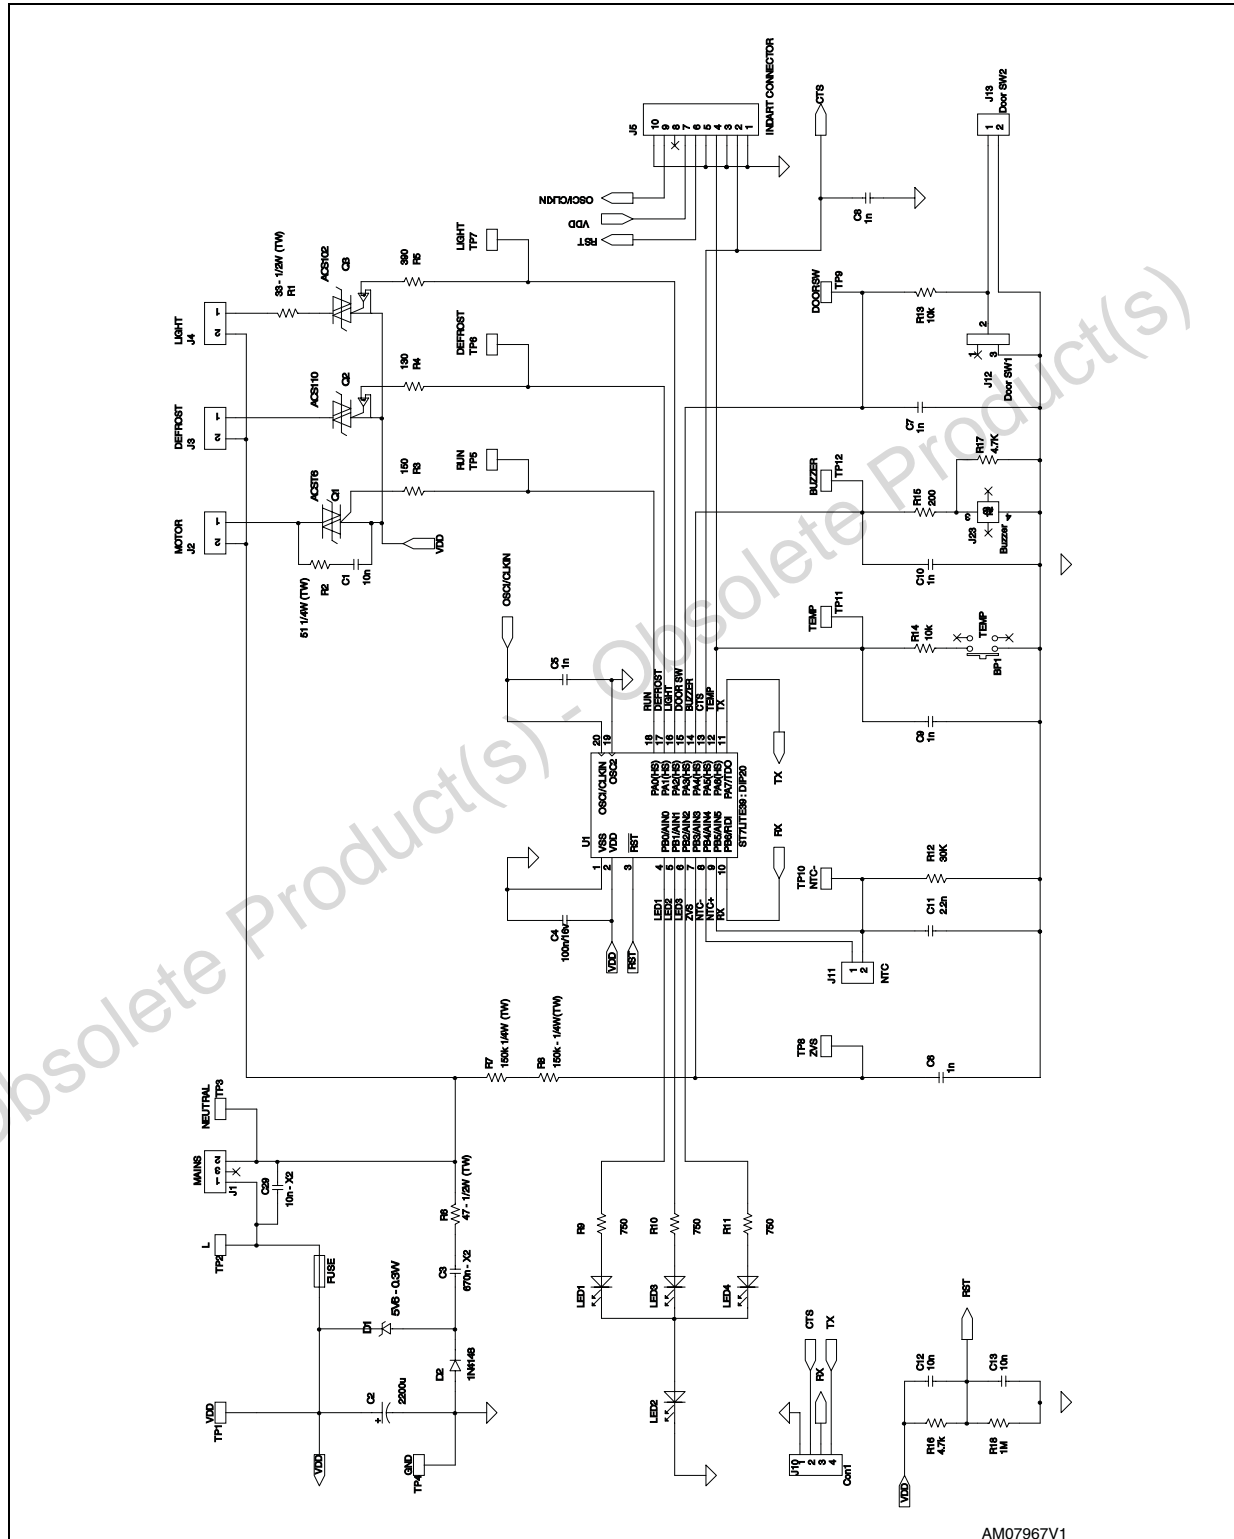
INDART CONNECTOR
J5
10 9 8 7 6 5 4 3 2 1
CTS
J13
Door SW2
1 2
OSC1/CLKIN
VDD
RST
C8
1n
LIGHT
TP7
390
R5
33 - 1/2W (TW)
R1
ACS102
Q3
LIGHT
J4
1
2
DOORSW
TP9
R13
10k
2
1
3
J12
Door SW1
DEFROST
TP6
130
R4
ACS110
Q2
DEFROST
J3
1
2
C7
1n
R17
4.7K
BUZZER
TP12
R15
200
J23
Buzzer
RUN
TP5
150
R3
ACST6
Q1
MOTOR
J2
1
2
VDD
R2
51 1/4W (TW)
C1
10n
C10
1n
OSC1/CLKIN
TEMP
TP11
R14
10k
TEMP
BP1
C5
1n
C9
1n
RUN
DEFROST
LIGHT
DOOR SW
BUZZER
CTS
TEMP
TX
20 19 18 17 16 15 14 13 12 11
OSC1/CLKIN
OSC2
PA0(HS)
PA1(HS)
PA2(HS)
PA3(HS)
PA4(HS)
PA5(HS)
PA6(HS)
PA7/TDO
U1
VSS
VDD
RST
PB0/AIN0
PB1/AIN1
PB2/AIN2
PB3/AIN3
PB4/AIN4
PB5/AIN5
PB6/RDI
ST7LITE39 : DIP20
TX
RX
1 2 3 4 5 6 7 8 9 10
TP10
NTC-
R12
30K
LED1
LED2
LED3
ZVS
NTC-
NTC+
RX
C11
2.2n
C4
100n/16v
VDD
RST
J11
1
2
NTC
R7
150k 1/4W (TW)
R8
150k - 1/4W(TW)
TP8
ZVS
C6
1n
NEUTRAL
TP3
MAINS
J1
1
2
3
C29
10n - X2
R6
47 - 1/2W (TW)
L
TP2
FUSE
R9
750
R10
750
R11
750
C3
670n - X2
LED1
LED3
LED4
D1
5V6 - 0.3W
D2
1N4148
CTS
TX
RX
RST
C12
10n
C13
10n
VDD
TP1
C2
2200u
LED2
J10
1
2
3
4
Con1
R16
4.7k
R18
1M
VDD
GND
TP4
VDD
AM07967V1
Obsolete Product(s) - Obsolete Product(s)